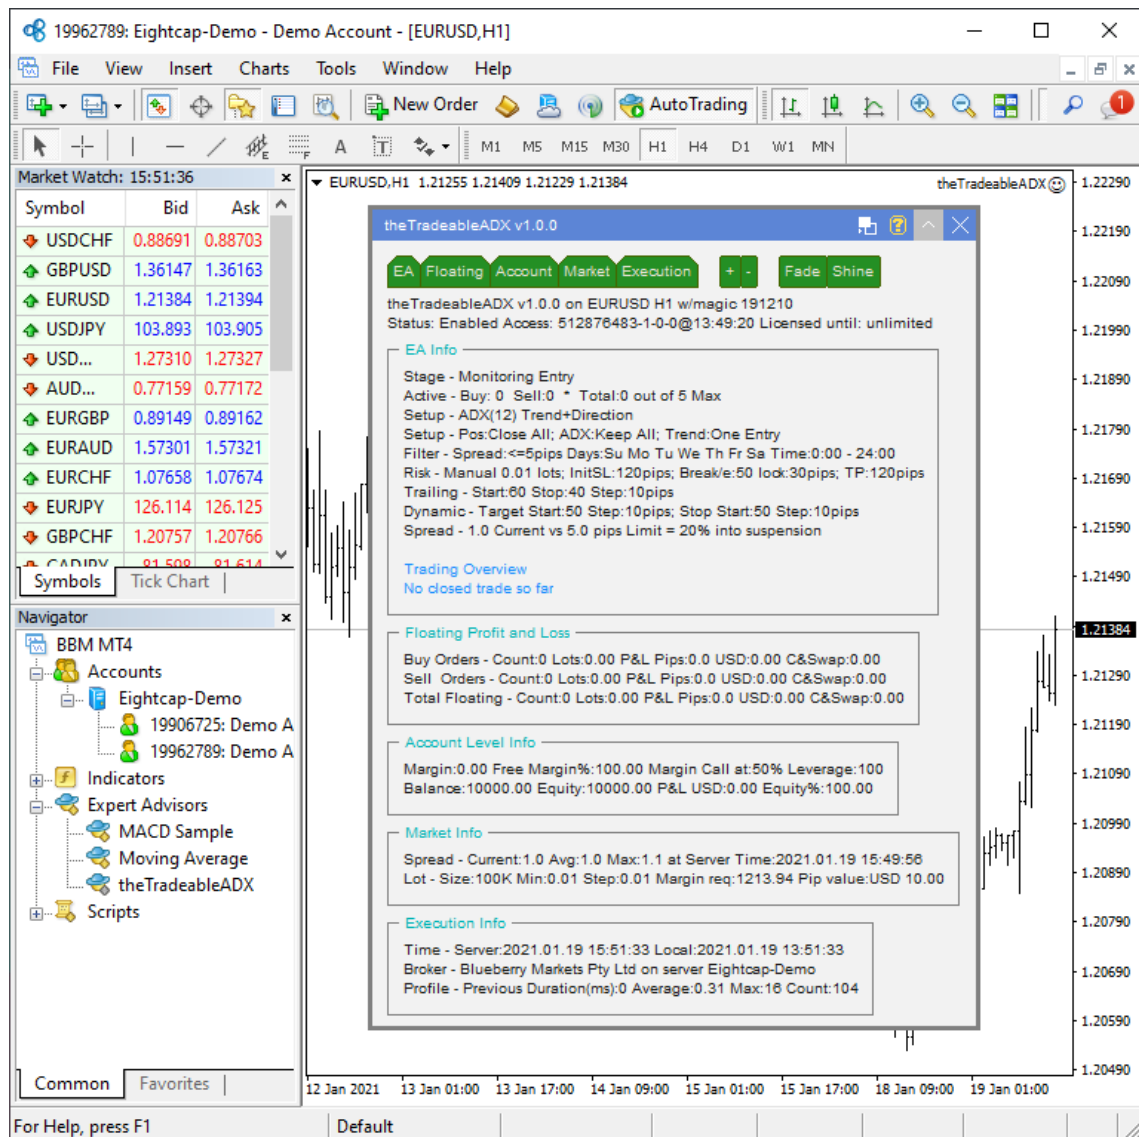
19962789: Eightcap-Demo - Demo Account - [EURUSD,H1]

File View Insert Charts Tools Window Help

New Order AutoTrading

M1 M5 M15 M30 H1 H4 D1 W1 MN

Market Watch: 15:51:36

| Symbol | Bid | Ask |
|---|---|---|
| USDCHF | 0.88691 | 0.88703 |
| GBPUSD | 1.36147 | 1.36163 |
| EURUSD | 1.21384 | 1.21394 |
| USDJPY | 103.893 | 103.905 |
| USD... | 1.27310 | 1.27327 |
| AUD... | 0.77159 | 0.77172 |
| EURGBP | 0.89149 | 0.89162 |
| EURAUD | 1.57301 | 1.57321 |
| EURCHF | 1.07658 | 1.07674 |
| EURJPY | 126.114 | 126.125 |
| GBPCHF | 1.20757 | 1.20766 |
| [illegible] | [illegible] | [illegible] |

Symbols Tick Chart

Navigator

BBM MT4
Accounts
Eightcap-Demo
19906725: Demo A
19962789: Demo A
Indicators
Expert Advisors
MACD Sample
Moving Average
theTradeableADX
Scripts

Common Favorites

EURUSD,H1 1.21255 1.21409 1.21229 1.21384

theTradeableADX

theTradeableADX v1.0.0

EA Floating Account Market Execution + - Fade Shine

theTradeableADX v1.0.0 on EURUSD H1 w/magic 191210
Status: Enabled Access: 512876483-1-0-0@13:49:20 Licensed until: unlimited

EA Info
Stage - Monitoring Entry
Active - Buy: 0 Sell:0 * Total:0 out of 5 Max
Setup - ADX(12) Trend+Direction
Setup - Pos:Close All; ADX:Keep All; Trend:One Entry
Filter - Spread:<=5pips Days:Su Mo Tu We Th Fr Sa Time:0:00 - 24:00
Risk - Manual 0.01 lots; InitSL:120pips; Break/e:50 lock:30pips; TP:120pips
Trailing - Start:60 Stop:40 Step:10pips
Dynamic - Target Start:50 Step:10pips; Stop Start:50 Step:10pips
Spread - 1.0 Current vs 5.0 pips Limit = 20% into suspension

Trading Overview
No closed trade so far

Floating Profit and Loss
Buy Orders - Count:0 Lots:0.00 P&L Pips:0.0 USD:0.00 C&Swap:0.00
Sell Orders - Count:0 Lots:0.00 P&L Pips:0.0 USD:0.00 C&Swap:0.00
Total Floating - Count:0 Lots:0.00 P&L Pips:0.0 USD:0.00 C&Swap:0.00

Account Level Info
Margin:0.00 Free Margin%:100.00 Margin Call at:50% Leverage:100
Balance:10000.00 Equity:10000.00 P&L USD:0.00 Equity%:100.00

Market Info
Spread - Current:1.0 Avg:1.0 Max:1.1 at Server Time:2021.01.19 15:49:56
Lot - Size:100K Min:0.01 Step:0.01 Margin req:1213.94 Pip value:USD 10.00

Execution Info
Time - Server:2021.01.19 15:51:33 Local:2021.01.19 13:51:33
Broker - Blueberry Markets Pty Ltd on server Eightcap-Demo
Profile - Previous Duration(ms):0 Average:0.31 Max:16 Count:104

1.22290 1.22190 1.22090 1.21990 1.21890 1.21790 1.21690 1.21590 1.21490 1.21384 1.21290 1.21190 1.21090 1.20990 1.20890 1.20790 1.20690 1.20590 1.20490

12 Jan 2021 13 Jan 01:00 13 Jan 17:00 14 Jan 09:00 15 Jan 01:00 15 Jan 17:00 18 Jan 09:00 19 Jan 01:00

For Help, press F1 Default